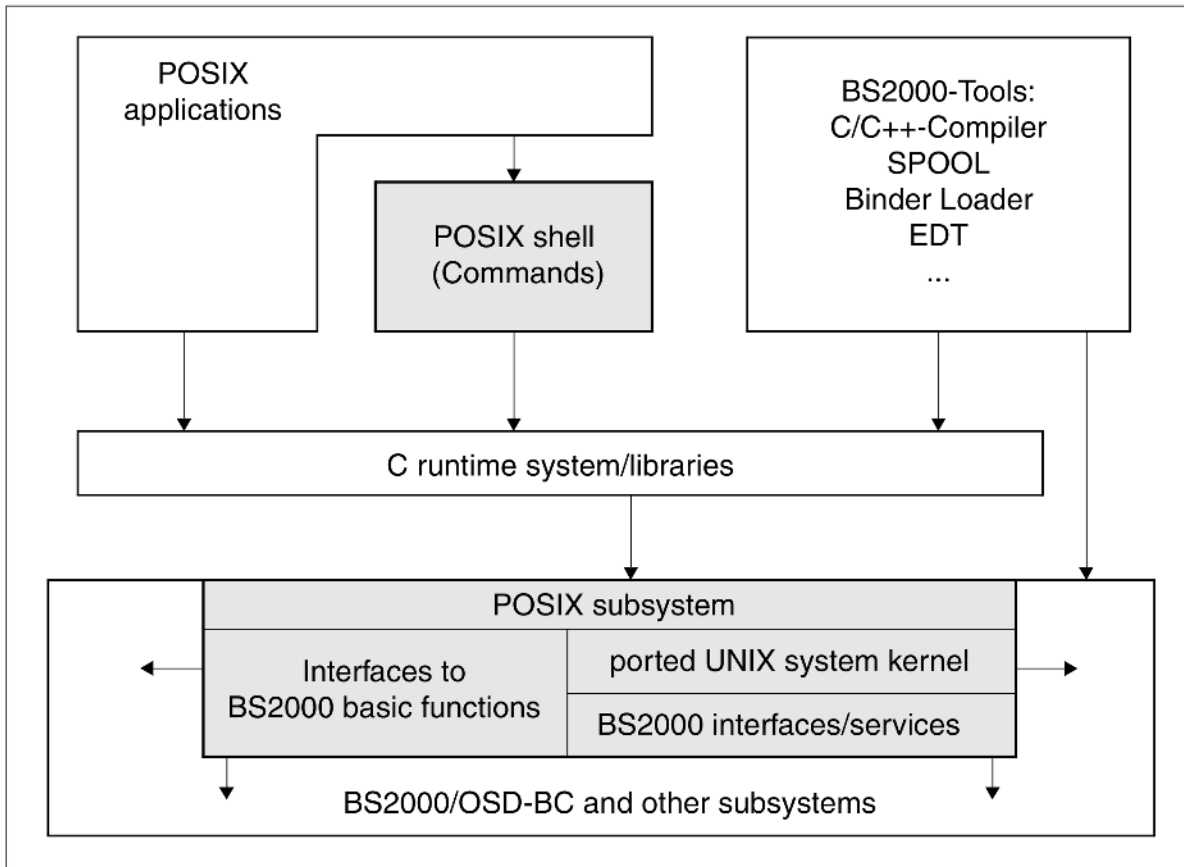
POSIX applications

POSIX shell (Commands)

BS2000-Tools:
C/C++-Compiler
SPOOL
Binder Loader
EDT
...

C runtime system/libraries

POSIX subsystem

Interfaces to BS2000 basic functions

ported UNIX system kernel

BS2000 interfaces/services

BS2000/OSD-BC and other subsystems